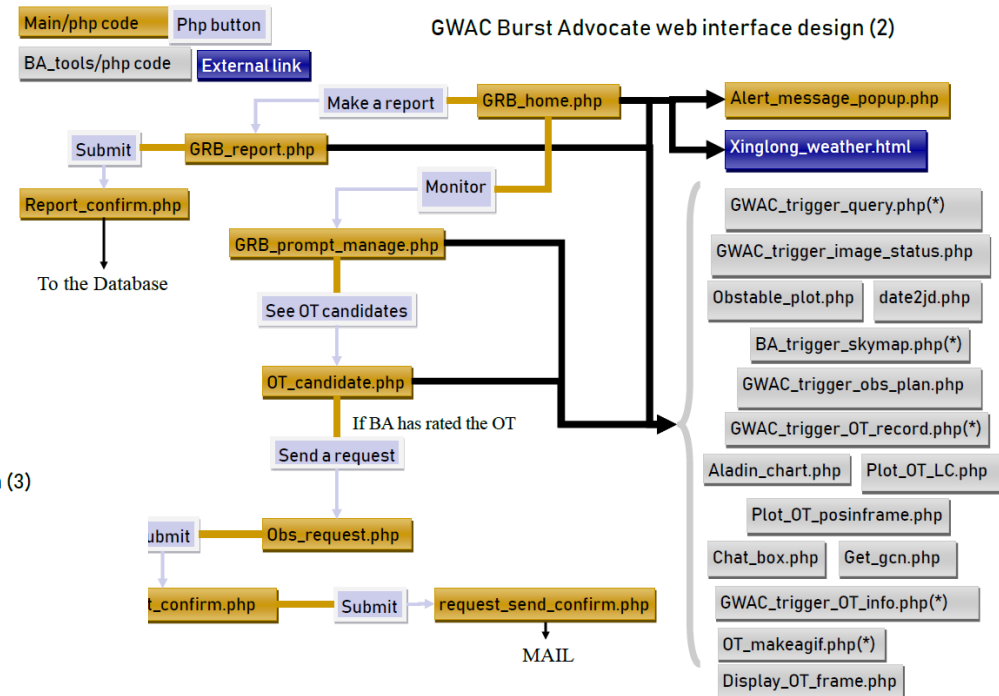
Main/php code

Php button

BA_tools/php code

External link

GWAC Burst Advocate web interface design (2)

Make a report

GRB_home.php

Alert_message_popup.php

Submit

GRB_report.php

Xinglong_weather.html

Monitor

Report_confirm.php

To the Database

GRB_prompt_manage.php

GWAC_trigger_query.php(*)

GWAC_trigger_image_status.php

Obstable_plot.php

date2jd.php

See OT candidates

BA_trigger_skymap.php(*)

OT_candidate.php

GWAC_trigger_obs_plan.php

If BA has rated the OT

GWAC_trigger_OT_record.php(*)

Send a request

Aladin_chart.php

Plot_OT_LC.php

(3)

Plot_OT_posinframe.php

ubmit

Obs_request.php

Chat_box.php

Get_gcn.php

t_confirm.php

Submit

request_send_confirm.php

GWAC_trigger_OT_info.php(*)

MAIL

OT_makeagif.php(*)

Display_OT_frame.php